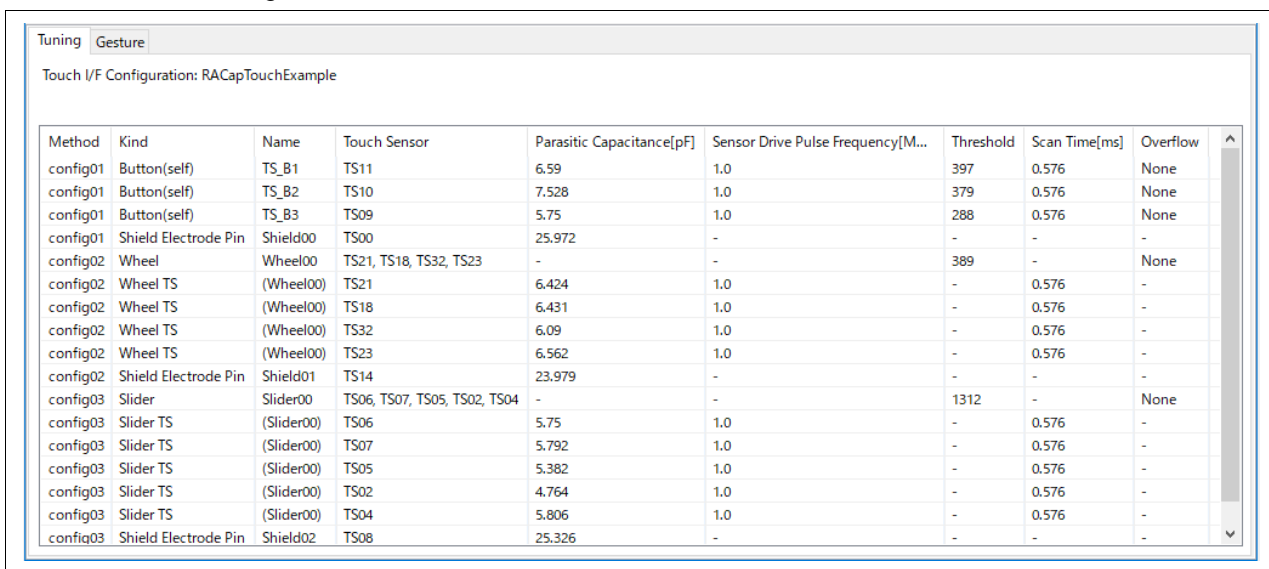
Tuning Gesture

Touch I/F Configuration: RACapTouchExample

| Method | Kind | Name | Touch Sensor | Parasitic Capacitance[pF] | Sensor Drive Pulse Frequency[M... | Threshold | Scan Time[ms] | Overflow |
|---|---|---|---|---|---|---|---|---|
| config01 | Button(self) | TS_B1 | TS11 | 6.59 | 1.0 | 397 | 0.576 | None |
| config01 | Button(self) | TS_B2 | TS10 | 7.528 | 1.0 | 379 | 0.576 | None |
| config01 | Button(self) | TS_B3 | TS09 | 5.75 | 1.0 | 288 | 0.576 | None |
| config01 | Shield Electrode Pin | Shield00 | TS00 | 25.972 | - | - | - | - |
| config02 | Wheel | Wheel00 | TS21, TS18, TS32, TS23 | - | - | 389 | - | None |
| config02 | Wheel TS | (Wheel00) | TS21 | 6.424 | 1.0 | - | 0.576 | - |
| config02 | Wheel TS | (Wheel00) | TS18 | 6.431 | 1.0 | - | 0.576 | - |
| config02 | Wheel TS | (Wheel00) | TS32 | 6.09 | 1.0 | - | 0.576 | - |
| config02 | Wheel TS | (Wheel00) | TS23 | 6.562 | 1.0 | - | 0.576 | - |
| config02 | Shield Electrode Pin | Shield01 | TS14 | 23.979 | - | - | - | - |
| config03 | Slider | Slider00 | TS06, TS07, TS05, TS02, TS04 | - | - | 1312 | - | None |
| config03 | Slider TS | (Slider00) | TS06 | 5.75 | 1.0 | - | 0.576 | - |
| config03 | Slider TS | (Slider00) | TS07 | 5.792 | 1.0 | - | 0.576 | - |
| config03 | Slider TS | (Slider00) | TS05 | 5.382 | 1.0 | - | 0.576 | - |
| config03 | Slider TS | (Slider00) | TS02 | 4.764 | 1.0 | - | 0.576 | - |
| config03 | Slider TS | (Slider00) | TS04 | 5.806 | 1.0 | - | 0.576 | - |
| config03 | Shield Electrode Pin | Shield02 | TS08 | 25.326 | - | - | - | - |